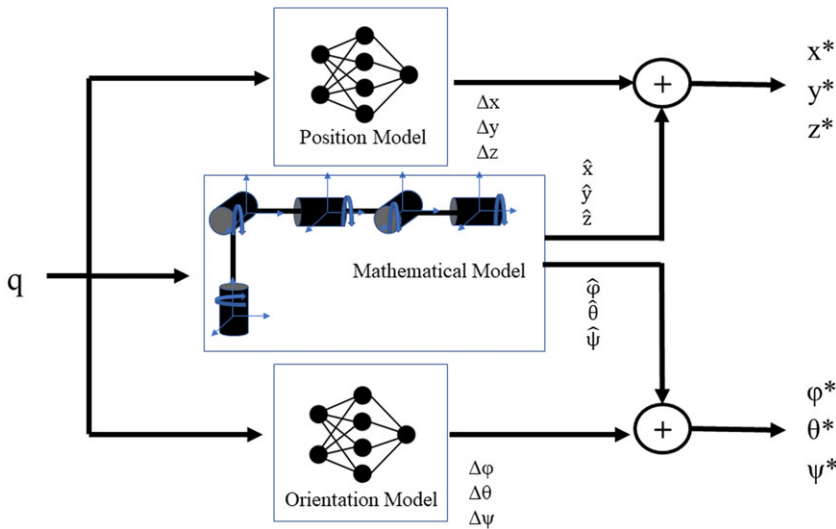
Position Model

$\Delta x$
$\Delta y$
$\Delta z$

+

$x^*$
$y^*$
$z^*$

$\hat{x}$
$\hat{y}$
$\hat{z}$

q

Mathematical Model

$\hat{\varphi}$
$\hat{\theta}$
$\hat{\psi}$

Orientation Model

$\Delta\varphi$
$\Delta\theta$
$\Delta\psi$

+

$\varphi^*$
$\theta^*$
$\psi^*$